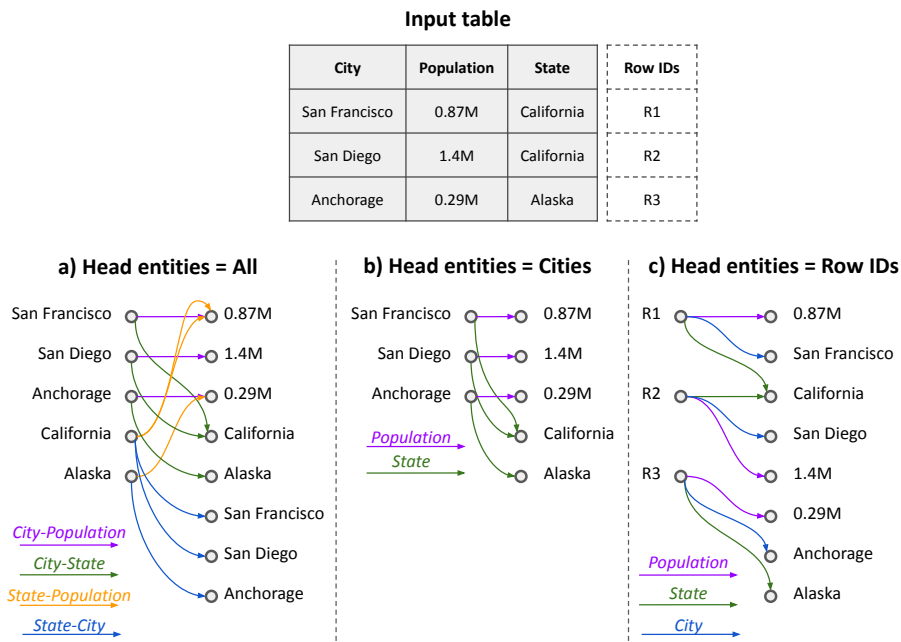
Input table

| City | Population | State |
|---|---|---|
| San Francisco | 0.87M | California |
| San Diego | 1.4M | California |
| Anchorage | 0.29M | Alaska |

| Row IDs |
|---|
| R1 |
| R2 |
| R3 |

a) Head entities = All

San Francisco
San Diego
Anchorage
California
Alaska

0.87M
1.4M
0.29M
California
Alaska
San Francisco
San Diego
Anchorage

City-Population
City-State
State-Population
State-City

b) Head entities = Cities

San Francisco
San Diego
Anchorage

0.87M
1.4M
0.29M
California
Alaska

Population
State

c) Head entities = Row IDs

R1
R2
R3

0.87M
San Francisco
California
San Diego
1.4M
0.29M
Anchorage
Alaska

Population
State
City